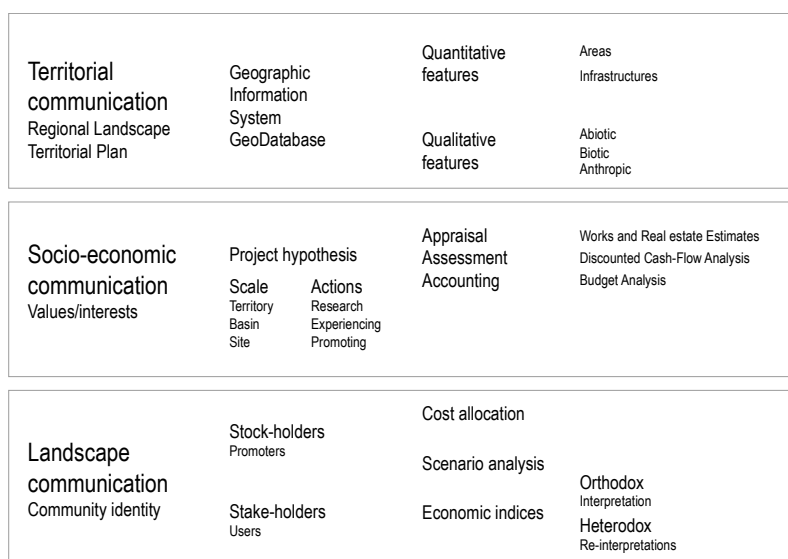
Territorial communication
Regional Landscape
Territorial Plan

Geographic Information System
GeoDatabase

Quantitative features

Areas
Infrastructures

Qualitative features

Abiotic
Biotic
Anthropic

Socio-economic communication
Values/interests

Project hypothesis

Scale
Territory
Basin
Site

Actions
Research
Experiencing
Promoting

Appraisal
Assessment
Accounting

Works and Real estate Estimates
Discounted Cash-Flow Analysis
Budget Analysis

Landscape communication
Community identity

Stock-holders
Promoters

Stake-holders
Users

Cost allocation

Scenario analysis

Economic indices

Orthodox
Interpretation
Heterodox
Re-interpretations